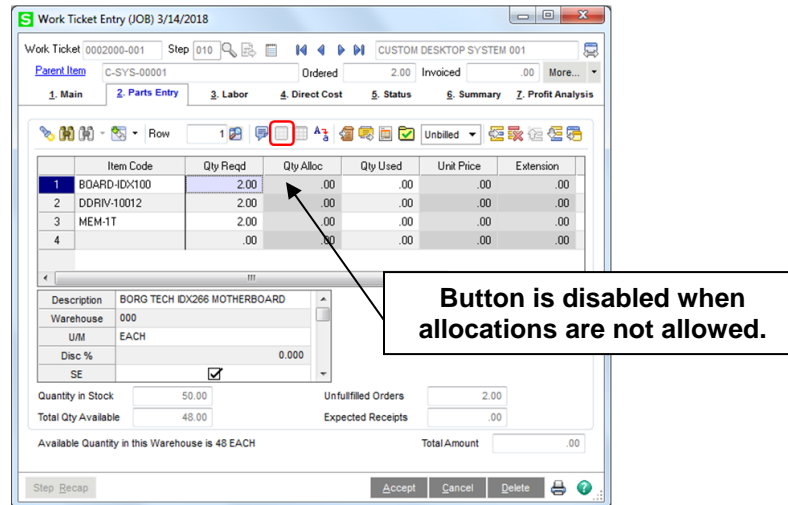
Work Ticket Entry (JOB) 3/14/2018

Work Ticket 0002000-001 Step 010 CUSTOM DESKTOP SYSTEM 001

Parent Item C-SYS-00001 Ordered 2.00 Invoiced .00 More...

1. Main 2. Parts Entry 3. Labor 4. Direct Cost 5. Status 6. Summary 7. Profit Analysis

Row 1 Unbilled

| | Item Code | Qty Reqd | Qty Alloc | Qty Used | Unit Price | Extension |
|---|---|---|---|---|---|---|
| 1 | BOARD-IDX100 | 2.00 | .00 | .00 | .00 | .00 |
| 2 | DDRIV-10012 | 2.00 | .00 | .00 | .00 | .00 |
| 3 | MEM-1T | 2.00 | .00 | .00 | .00 | .00 |
| 4 | | .00 | .00 | .00 | .00 | .00 |

| Description | BORG TECH IDX266 MOTHERBOARD |
|---|---|
| Warehouse | 000 |
| U/M | EACH |
| Disc % | 0.000 |
| SE | ☑ |

Button is disabled when allocations are not allowed.

Quantity in Stock 50.00 Unfulfilled Orders 2.00
Total Qty Available 48.00 Expected Receipts .00

Available Quantity in this Warehouse is 48 EACH Total Amount .00

Step Recap Accept Cancel Delete